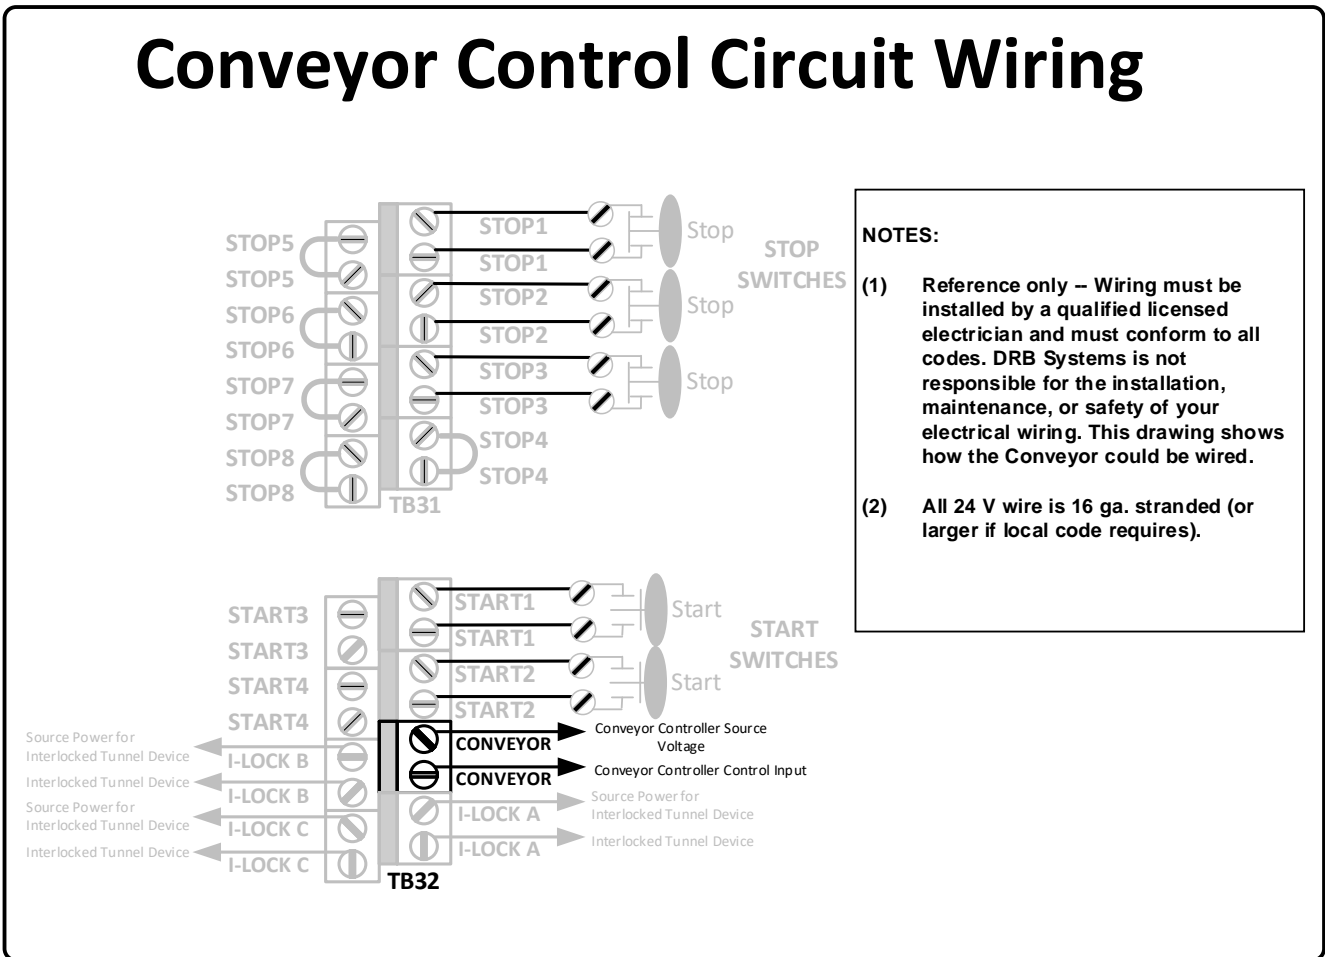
Conveyor Control Circuit Wiring

STOP5
STOP5
STOP6
STOP6
STOP7
STOP7
STOP8
STOP8

STOP1
STOP1
STOP2
STOP2
STOP3
STOP3
STOP4
STOP4
TB31

Stop
Stop
Stop
STOP SWITCHES

NOTES:

(1) Reference only -- Wiring must be installed by a qualified licensed electrician and must conform to all codes. DRB Systems is not responsible for the installation, maintenance, or safety of your electrical wiring. This drawing shows how the Conveyor could be wired.

(2) All 24 V wire is 16 ga. stranded (or larger if local code requires).

START3
START3
START4
START4

START1
START1
START2
START2

Start
Start
START SWITCHES

Source Power for Interlocked Tunnel Device
I-LOCK B
Interlocked Tunnel Device
I-LOCK B
Source Power for Interlocked Tunnel Device
I-LOCK C
Interlocked Tunnel Device
I-LOCK C

CONVEYOR
Conveyor Controller Source Voltage
CONVEYOR
Conveyor Controller Control Input
I-LOCK A
Source Power for Interlocked Tunnel Device
I-LOCK A
Interlocked Tunnel Device
TB32